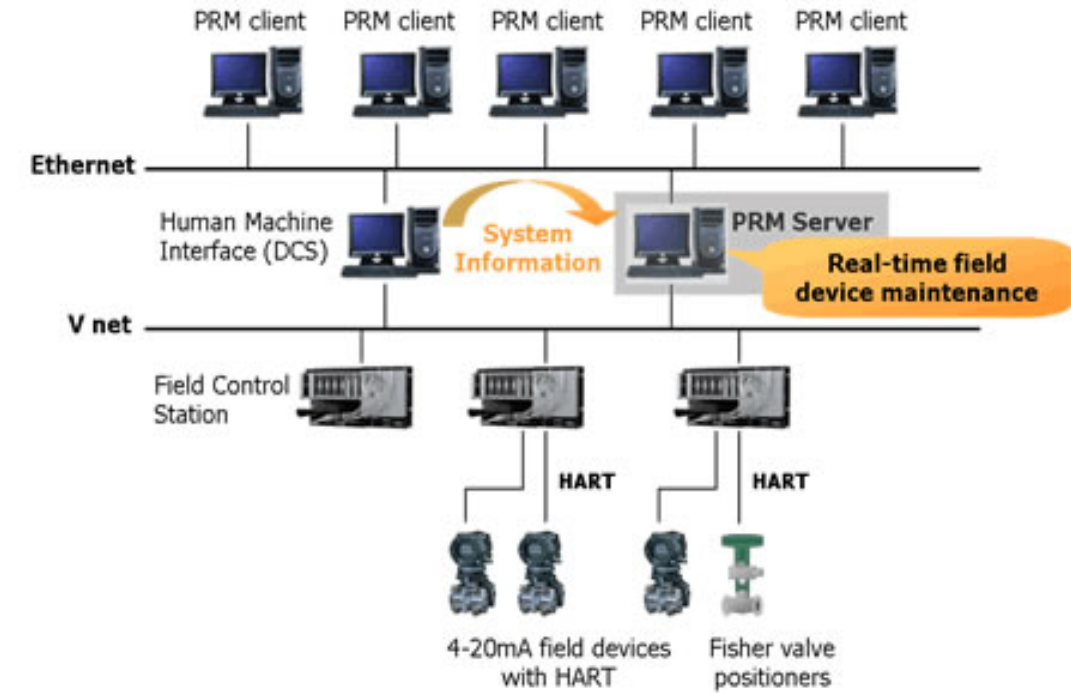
PRM client
PRM client
PRM client
PRM client
PRM client

Ethernet

Human Machine Interface (DCS)

System Information

PRM Server

Real-time field device maintenance

V net

Field Control Station

HART

HART

4-20mA field devices with HART

Fisher valve positioners